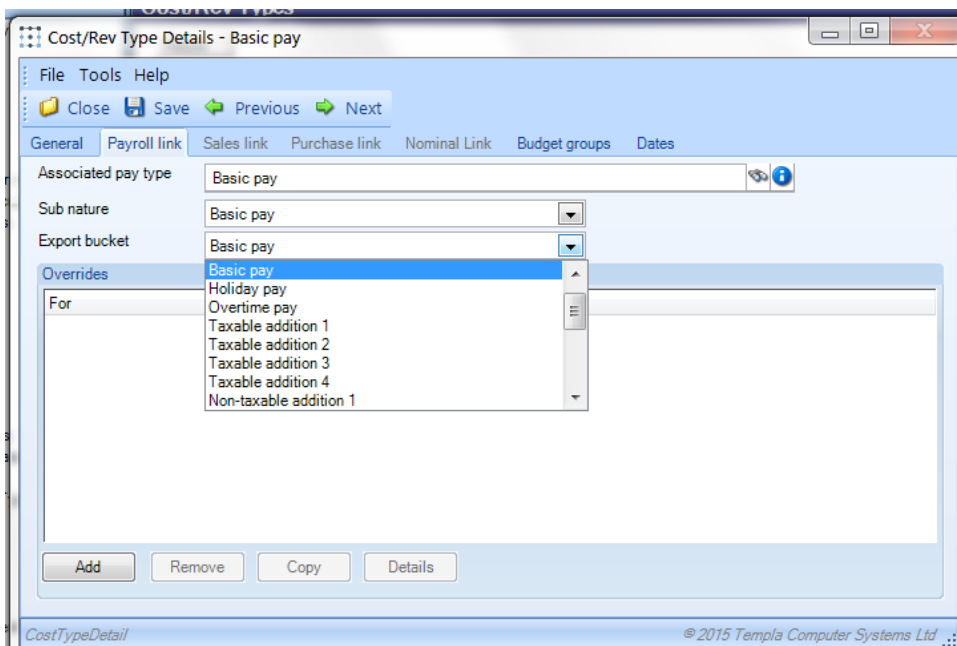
Cost/Rev Types

Cost/Rev Type Details - Basic pay

File Tools Help

Close Save Previous Next

General Payroll link Sales link Purchase link Nominal Link Budget groups Dates

Associated pay type Basic pay

Sub nature Basic pay

Export bucket Basic pay

Overrides

For

Basic pay
Holiday pay
Overtime pay
Taxable addition 1
Taxable addition 2
Taxable addition 3
Taxable addition 4
Non-taxable addition 1

Add Remove Copy Details

CostTypeDetail © 2015 Templa Computer Systems Ltd